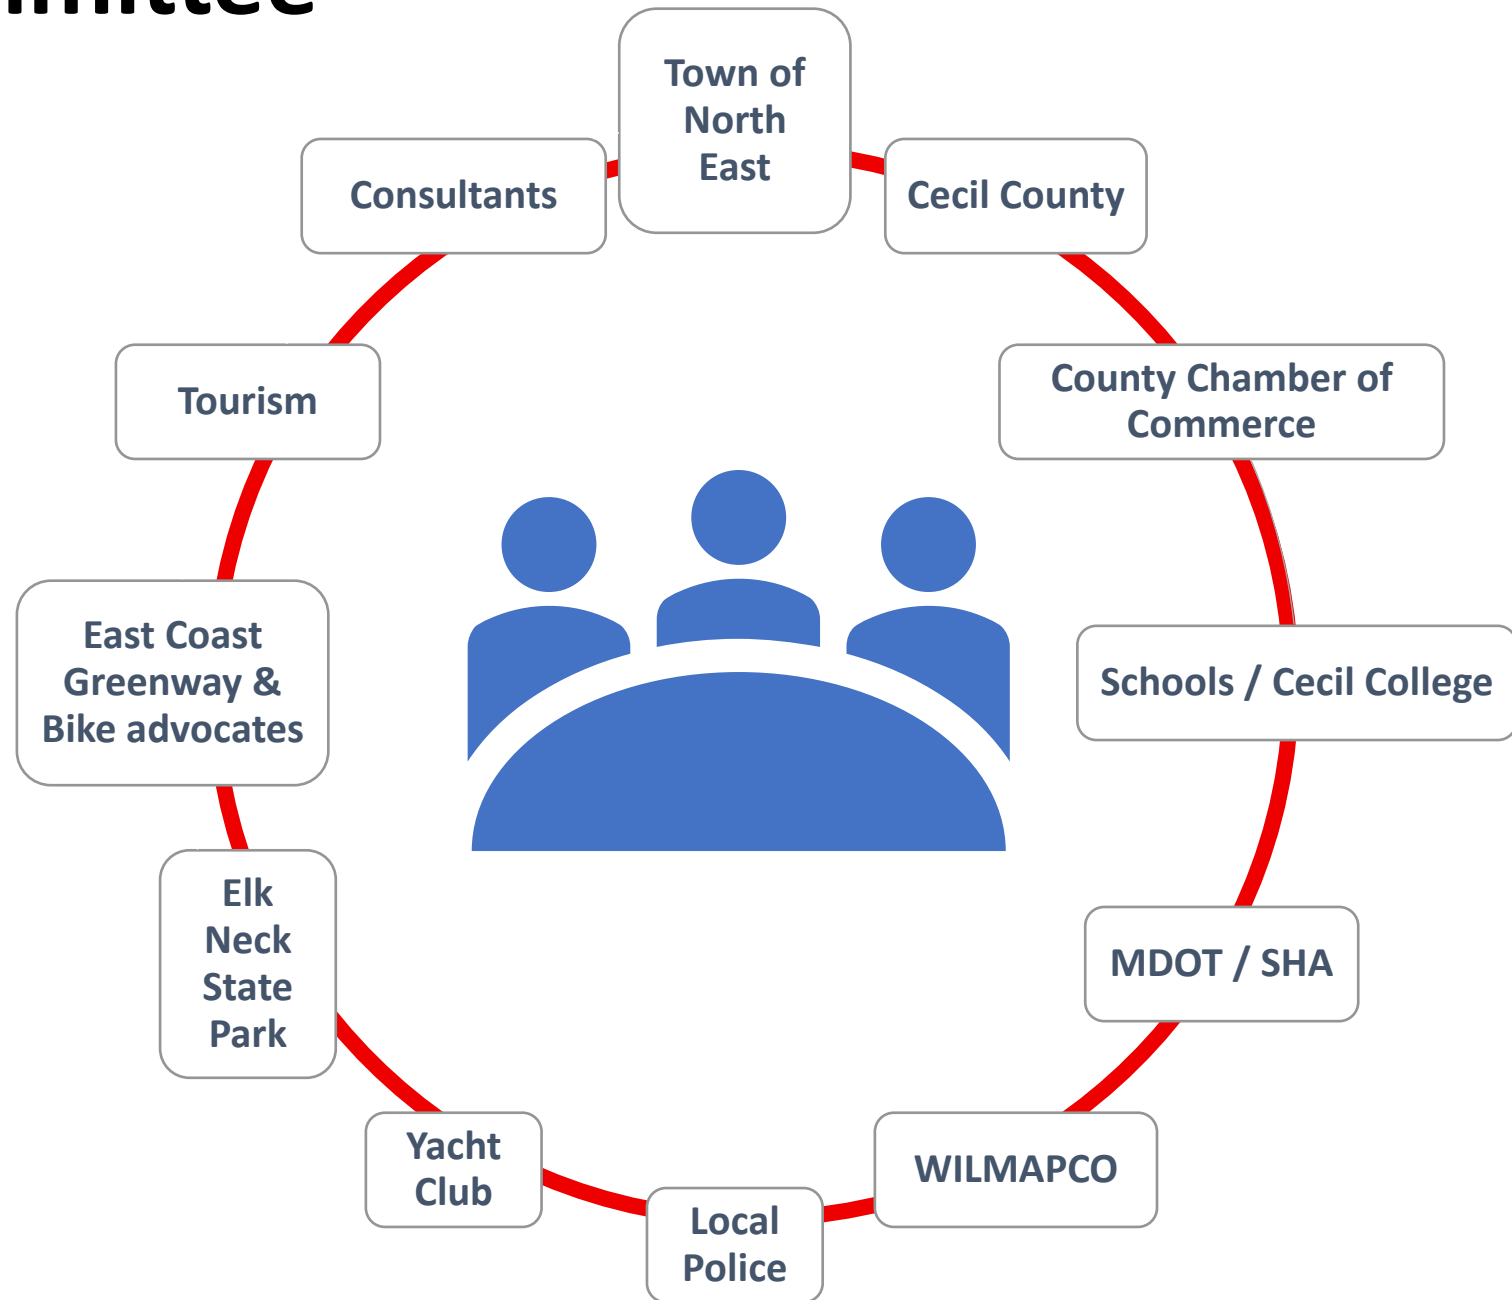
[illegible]mittee

Town of North East

Cecil County

County Chamber of Commerce

Schools / Cecil College

MDOT / SHA

WILMAPCO

Local Police

Yacht Club

Elk Neck State Park

East Coast Greenway & Bike advocates

Tourism

Consultants